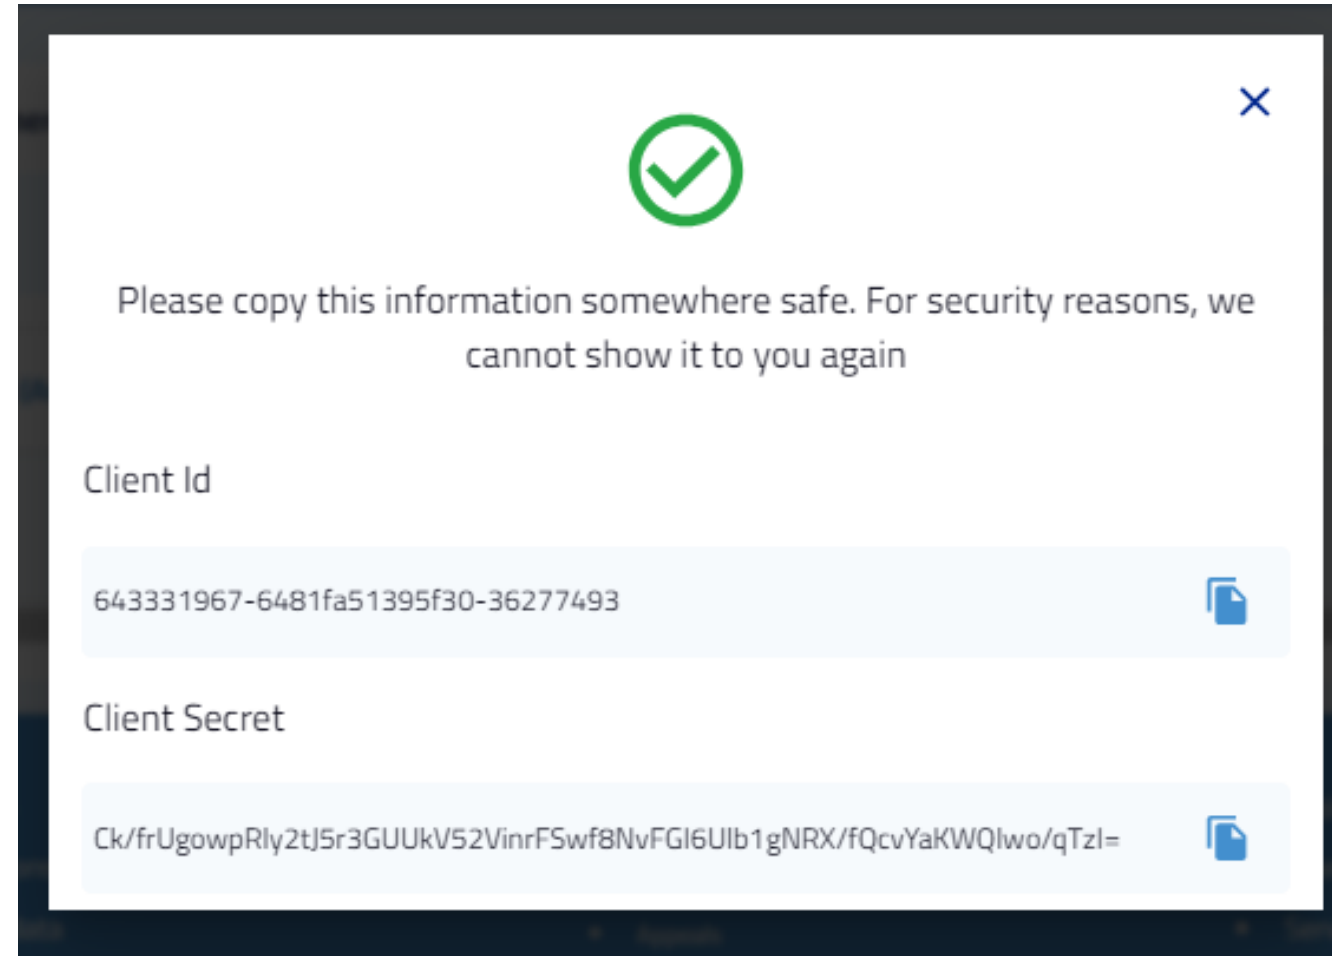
Please copy this information somewhere safe. For security reasons, we cannot show it to you again

Client Id

643331967-6481fa51395f30-36277493

Client Secret

Ck/frUgowpRly2tJ5r3GUUkV52VinrFSwf8NvFGI6UIb1gNRX/fQcvYaKWQlwo/qTzl=